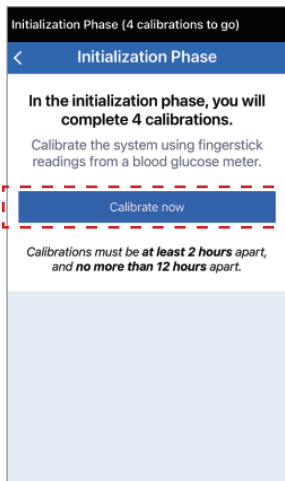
Initialization Phase (4 calibrations to go)

<

Initialization Phase

In the initialization phase, you will complete 4 calibrations.

Calibrate the system using fingerstick readings from a blood glucose meter.

Calibrate now

Calibrations must be at least 2 hours apart, and no more than 12 hours apart.